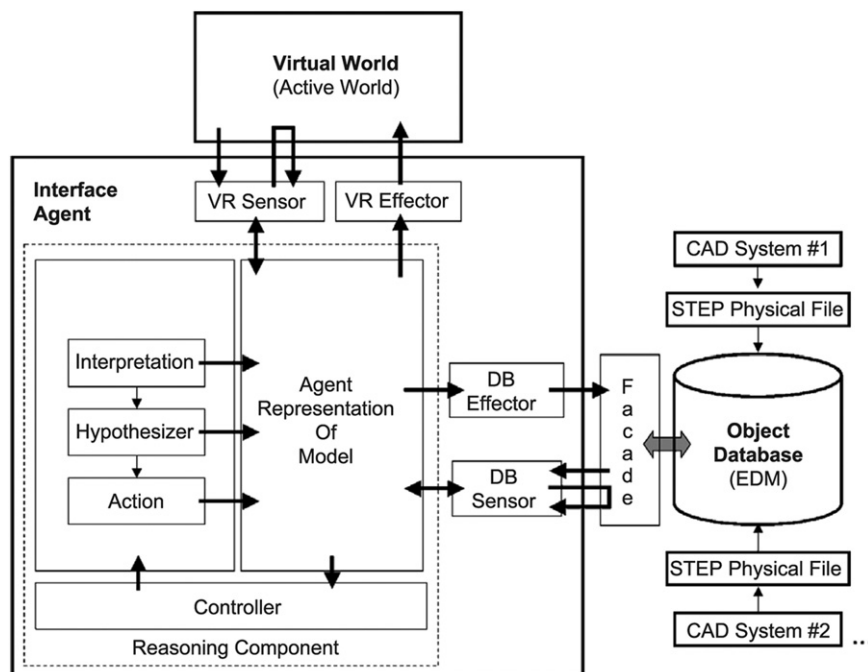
Virtual World
(Active World)

Interface Agent

VR Sensor

VR Effector

Interpretation

Hypothesizer

Action

Agent Representation Of Model

Controller

Reasoning Component

DB Effector

DB Sensor

F
a
c
a
d
e

CAD System #1

STEP Physical File

Object Database
(EDM)

STEP Physical File

CAD System #2

..